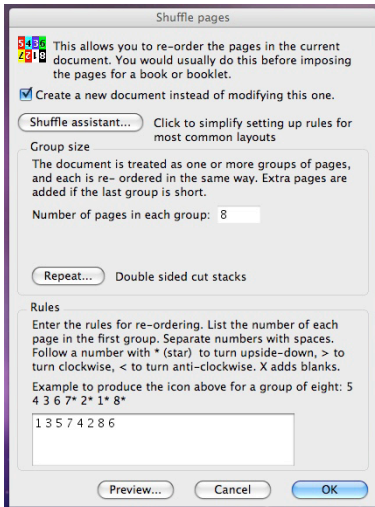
Shuffle pages

This allows you to re-order the pages in the current document. You would usually do this before imposing the pages for a book or booklet.

Create a new document instead of modifying this one.

Shuffle assistant...

Click to simplify setting up rules for most common layouts

Group size

The document is treated as one or more groups of pages, and each is re- ordered in the same way. Extra pages are added if the last group is short.

Number of pages in each group: 8

Repeat...

Double sided cut stacks

Rules

Enter the rules for re-ordering. List the number of each page in the first group. Separate numbers with spaces. Follow a number with * (star) to turn upside-down, > to turn clockwise, < to turn anti-clockwise. X adds blanks.

Example to produce the icon above for a group of eight: 5 4 3 6 7* 2* 1* 8*

1 3 5 7 4 2 8 6

Preview...

Cancel

OK